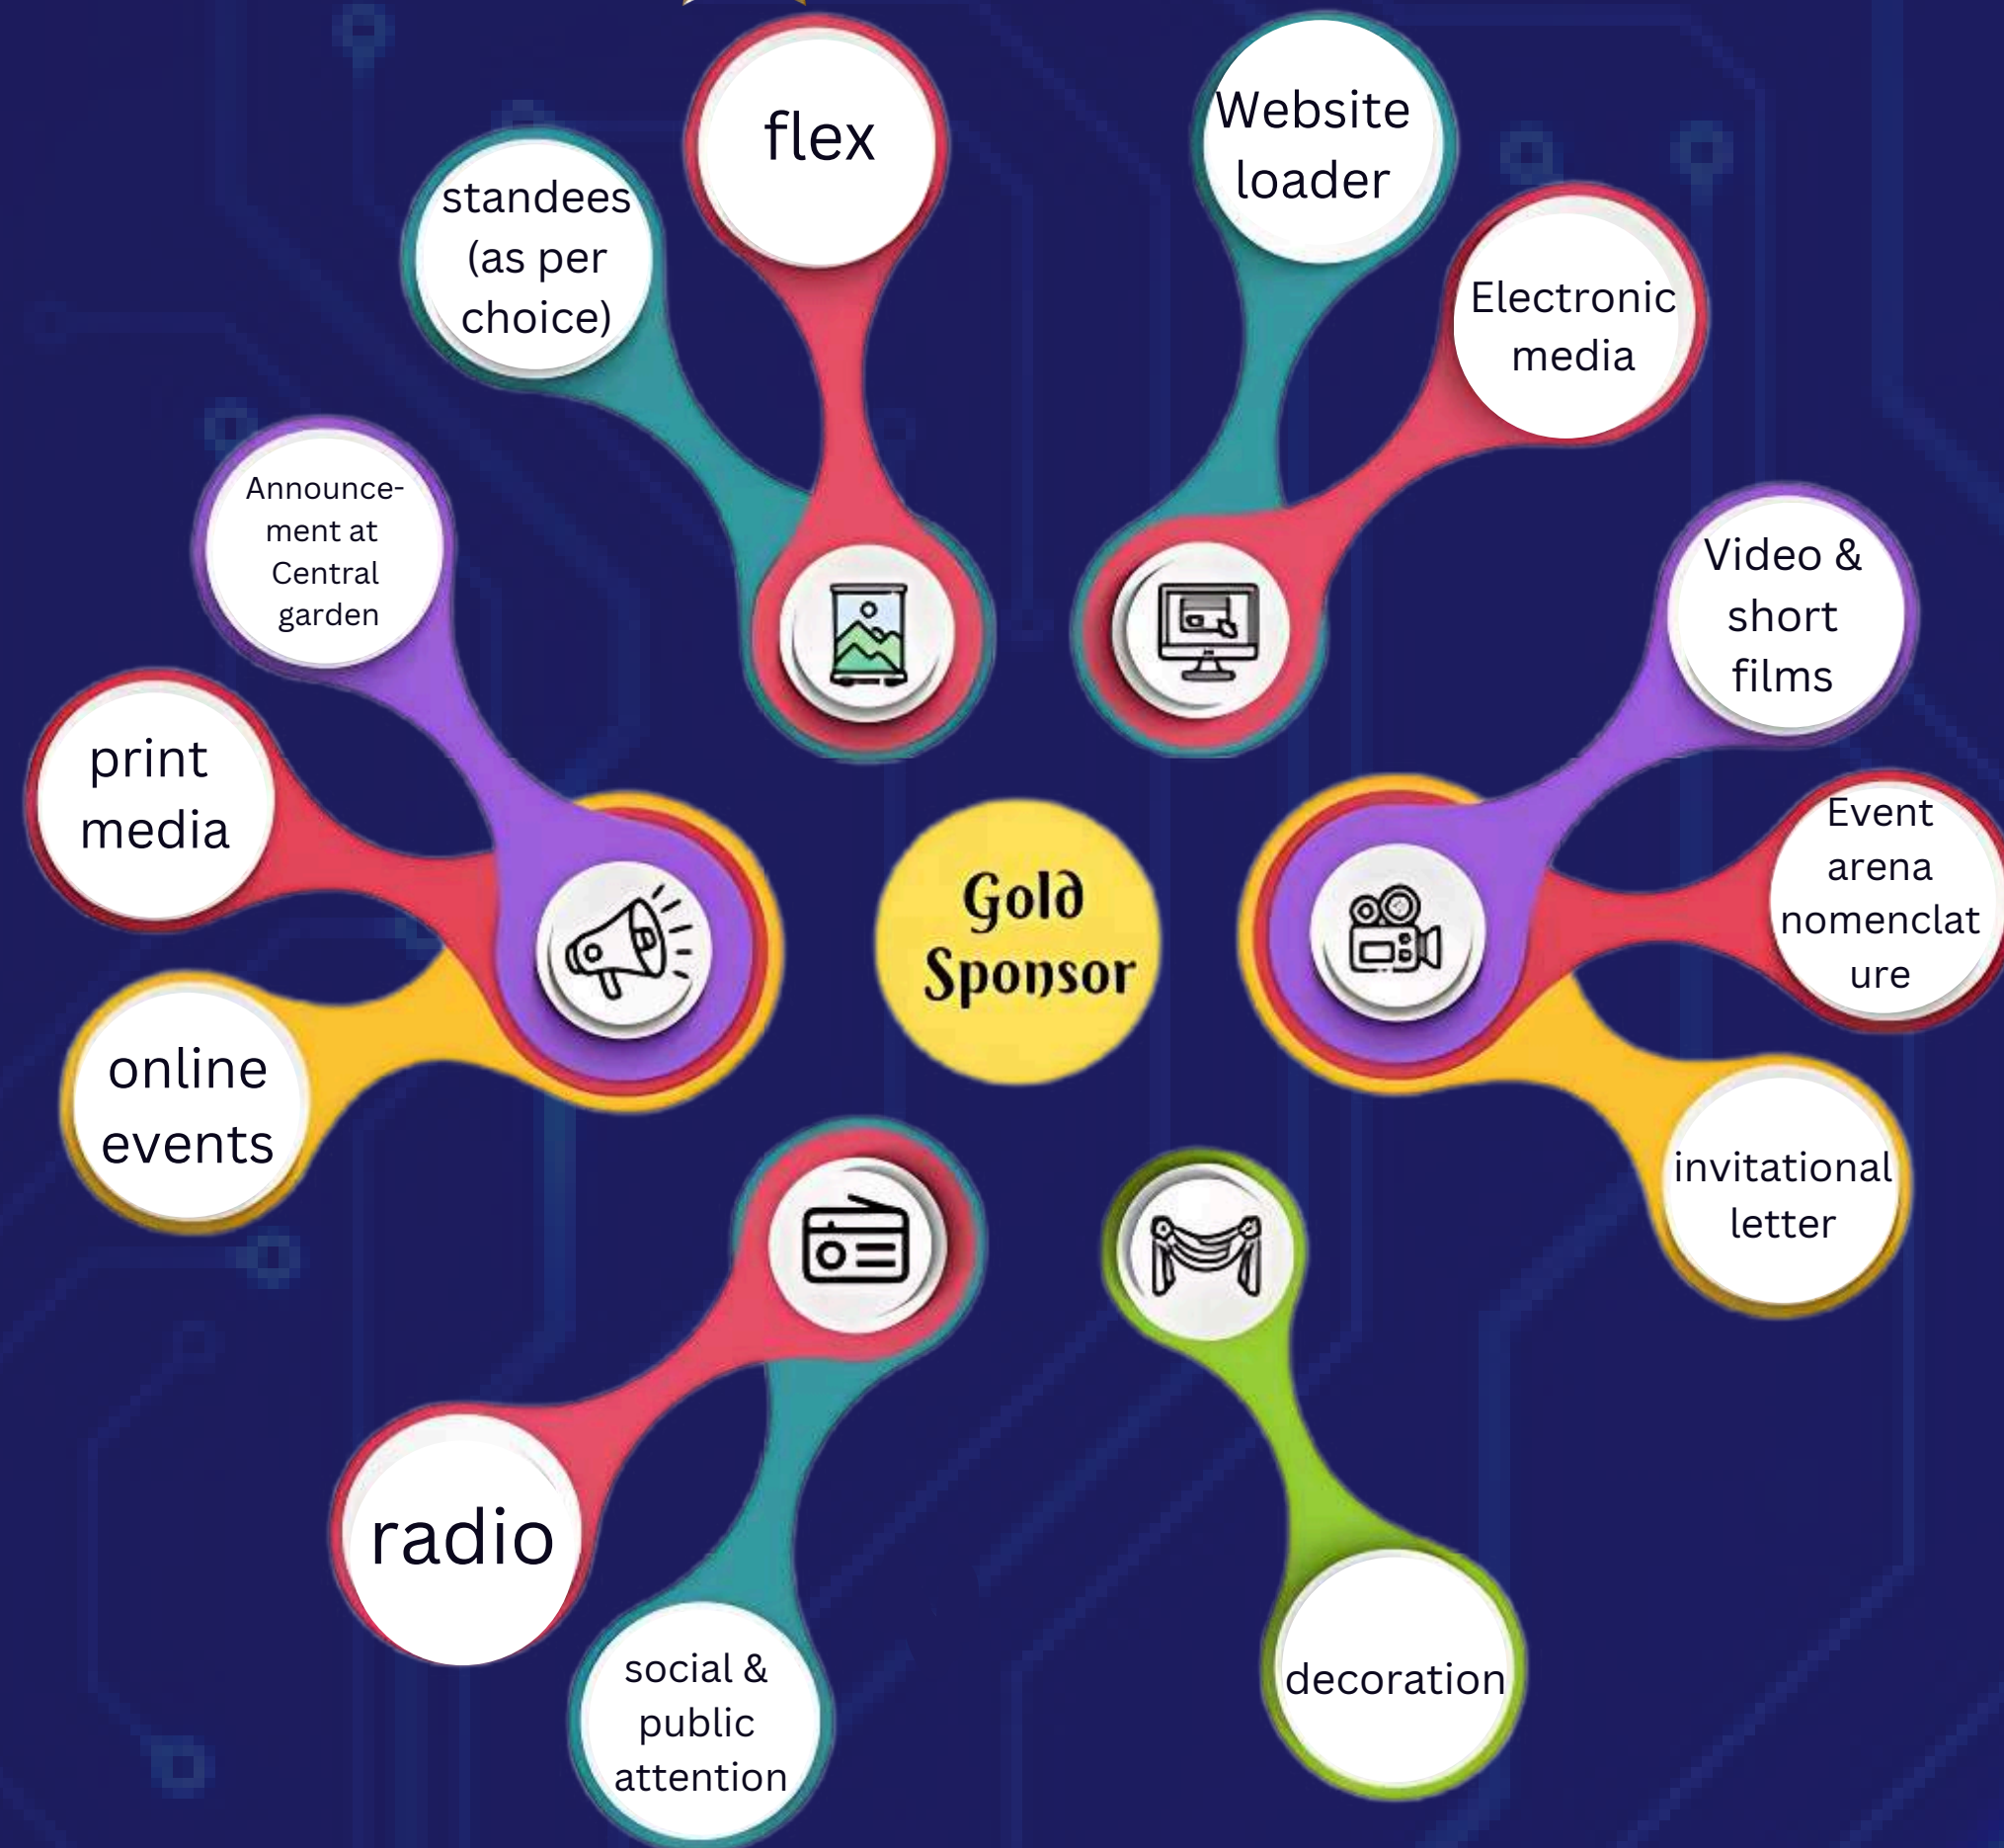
Gold Sponsor

standees (as per choice)

flex

Website loader

Electronic media

Announcement at Central garden

print media

online events

Video & short films

Event arena nomenclature

invitational letter

radio

social & public attention

decoration